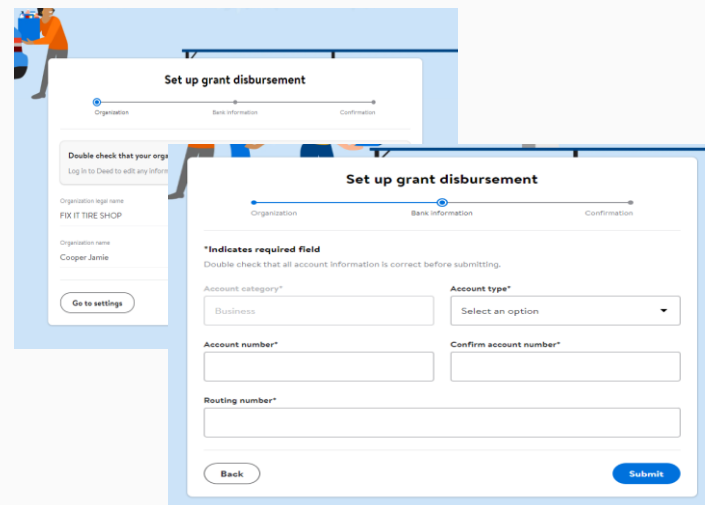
Set up grant disbursement

Organization Bank information Confirmation

Double check that your orga

Log in to Deed to edit any inform

Organization legal name

FIX IT TIRE SHOP

Organization name

Cooper Jamie

Go to settings

Set up grant disbursement

Organization Bank information Confirmation

*Indicates required field

Double check that all account information is correct before submitting.

Account category*

Business

Account type*

Select an option

Account number*

Confirm account number*

Routing number*

Back

Submit